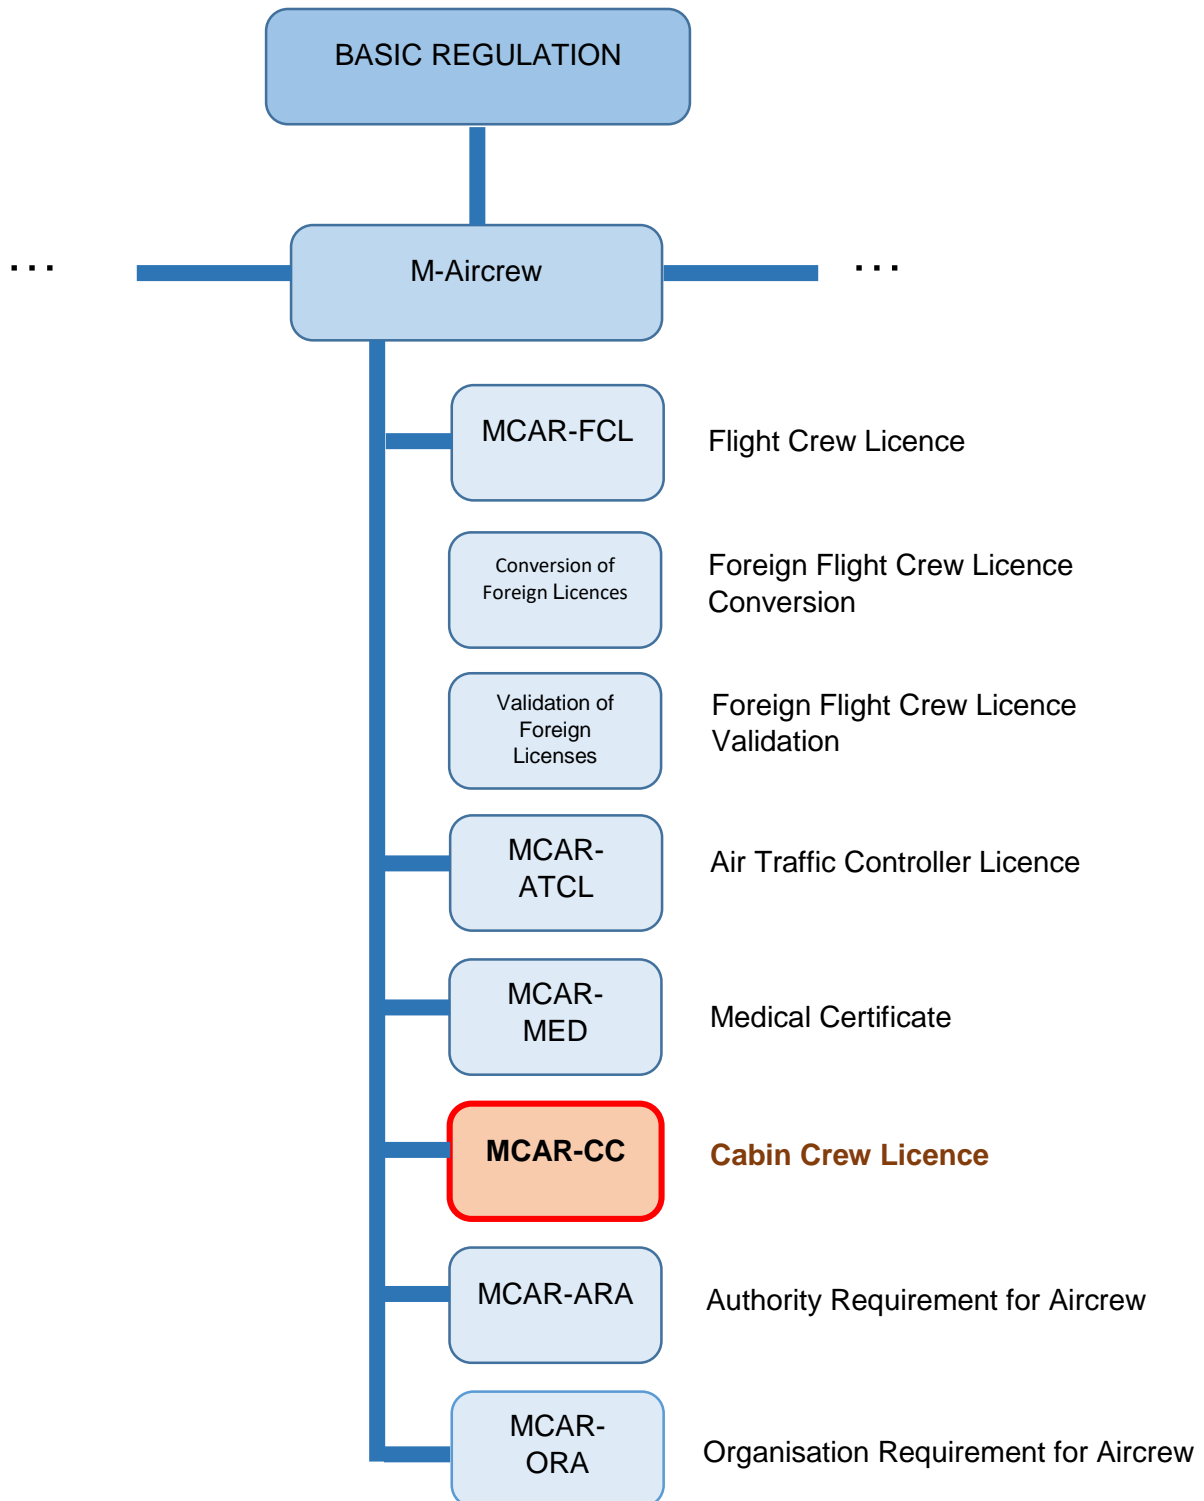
BASIC REGULATION

...

M-Aircrew

...

MCAR-FCL

Flight Crew Licence

Conversion of Foreign Licences

Foreign Flight Crew Licence Conversion

Validation of Foreign Licenses

Foreign Flight Crew Licence Validation

MCAR-ATCL

Air Traffic Controller Licence

MCAR-MED

Medical Certificate

MCAR-CC

Cabin Crew Licence

MCAR-ARA

Authority Requirement for Aircrew

MCAR-ORA

Organisation Requirement for Aircrew